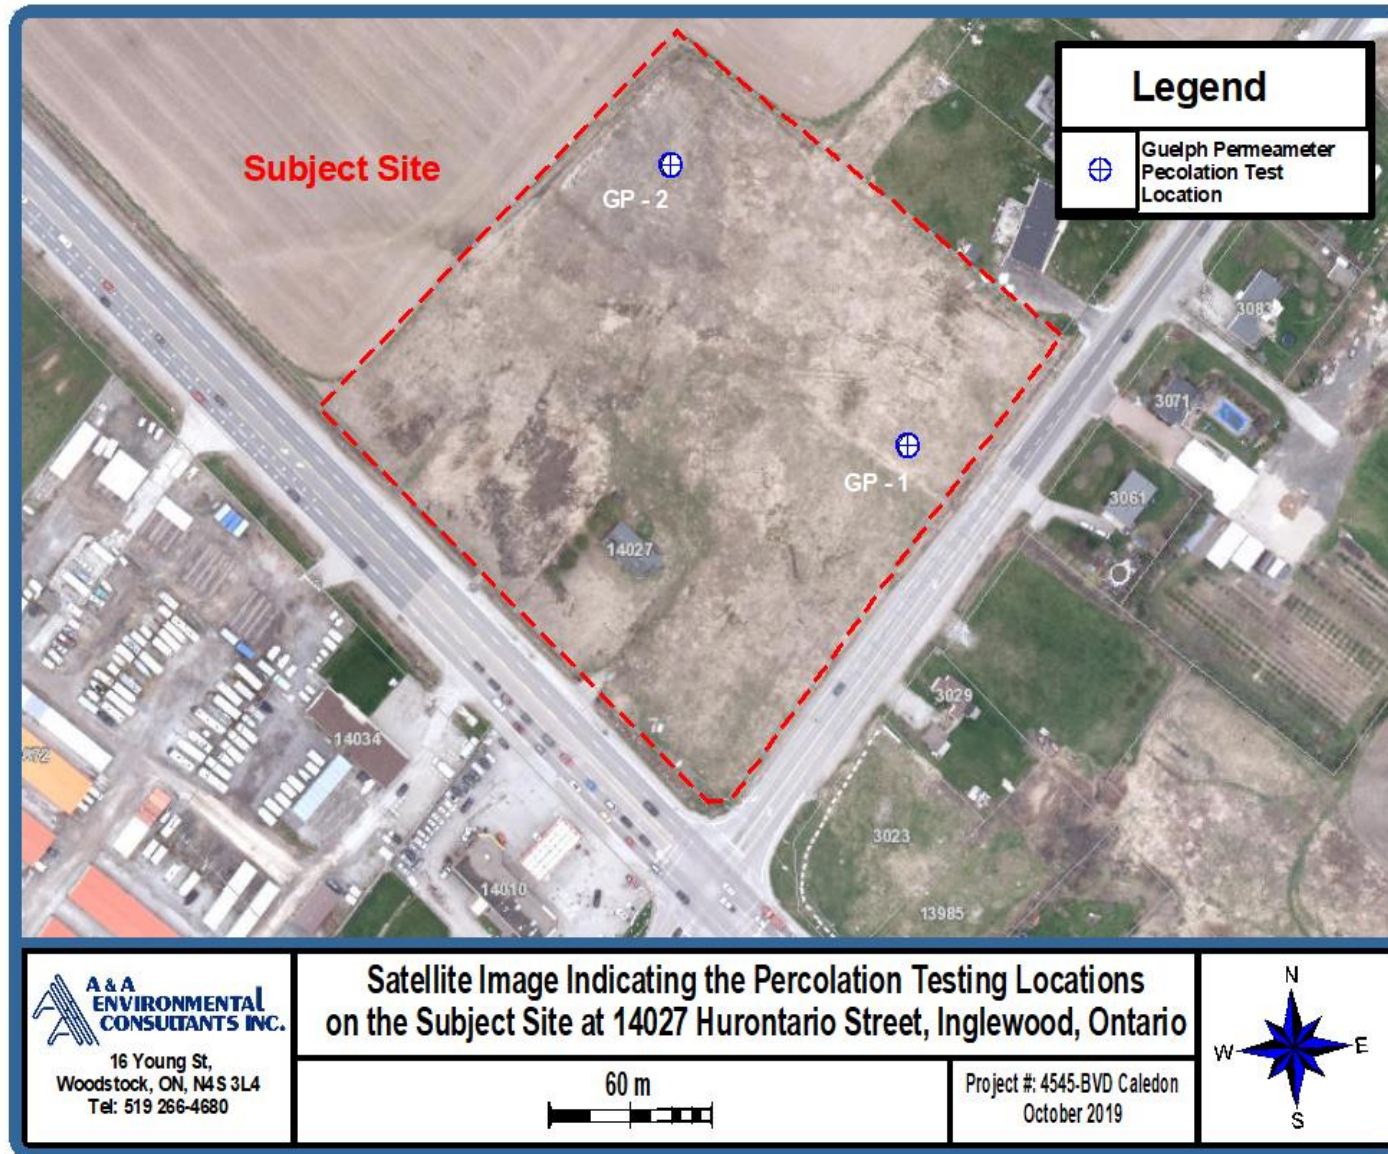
Subject Site

Legend

Guelph Permeameter Pecolation Test Location

GP - 2

GP - 1

14027

3083

3071

3061

3029

3023

13985

14034

14010

372

A & A ENVIRONMENTAL CONSULTANTS INC.

16 Young St, Woodstock, ON, N4S 3L4 Tel: 519 266-4680

Satellite Image Indicating the Percolation Testing Locations on the Subject Site at 14027 Hurontario Street, Inglewood, Ontario

60 m

Project #: 4545-BVD Caledon October 2019

N
W
E
S